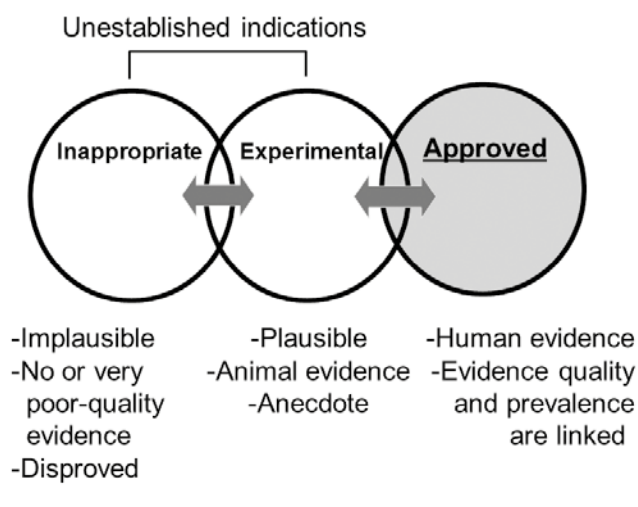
Unestablished indications

Inappropriate

Experimental

Approved

-Implausible
-No or very poor-quality evidence
-Disproved

-Plausible
-Animal evidence
-Anecdote

-Human evidence
-Evidence quality and prevalence are linked